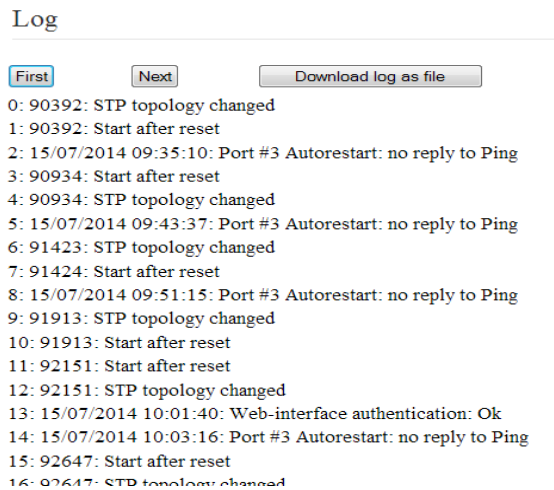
Log

First Next Download log as file

0: 90392: STP topology changed
1: 90392: Start after reset
2: 15/07/2014 09:35:10: Port #3 Autorestart: no reply to Ping
3: 90934: Start after reset
4: 90934: STP topology changed
5: 15/07/2014 09:43:37: Port #3 Autorestart: no reply to Ping
6: 91423: STP topology changed
7: 91424: Start after reset
8: 15/07/2014 09:51:15: Port #3 Autorestart: no reply to Ping
9: 91913: STP topology changed
10: 91913: Start after reset
11: 92151: Start after reset
12: 92151: STP topology changed
13: 15/07/2014 10:01:40: Web-interface authentication: Ok
14: 15/07/2014 10:03:16: Port #3 Autorestart: no reply to Ping
15: 92647: Start after reset
16: 92647: STP topology changed